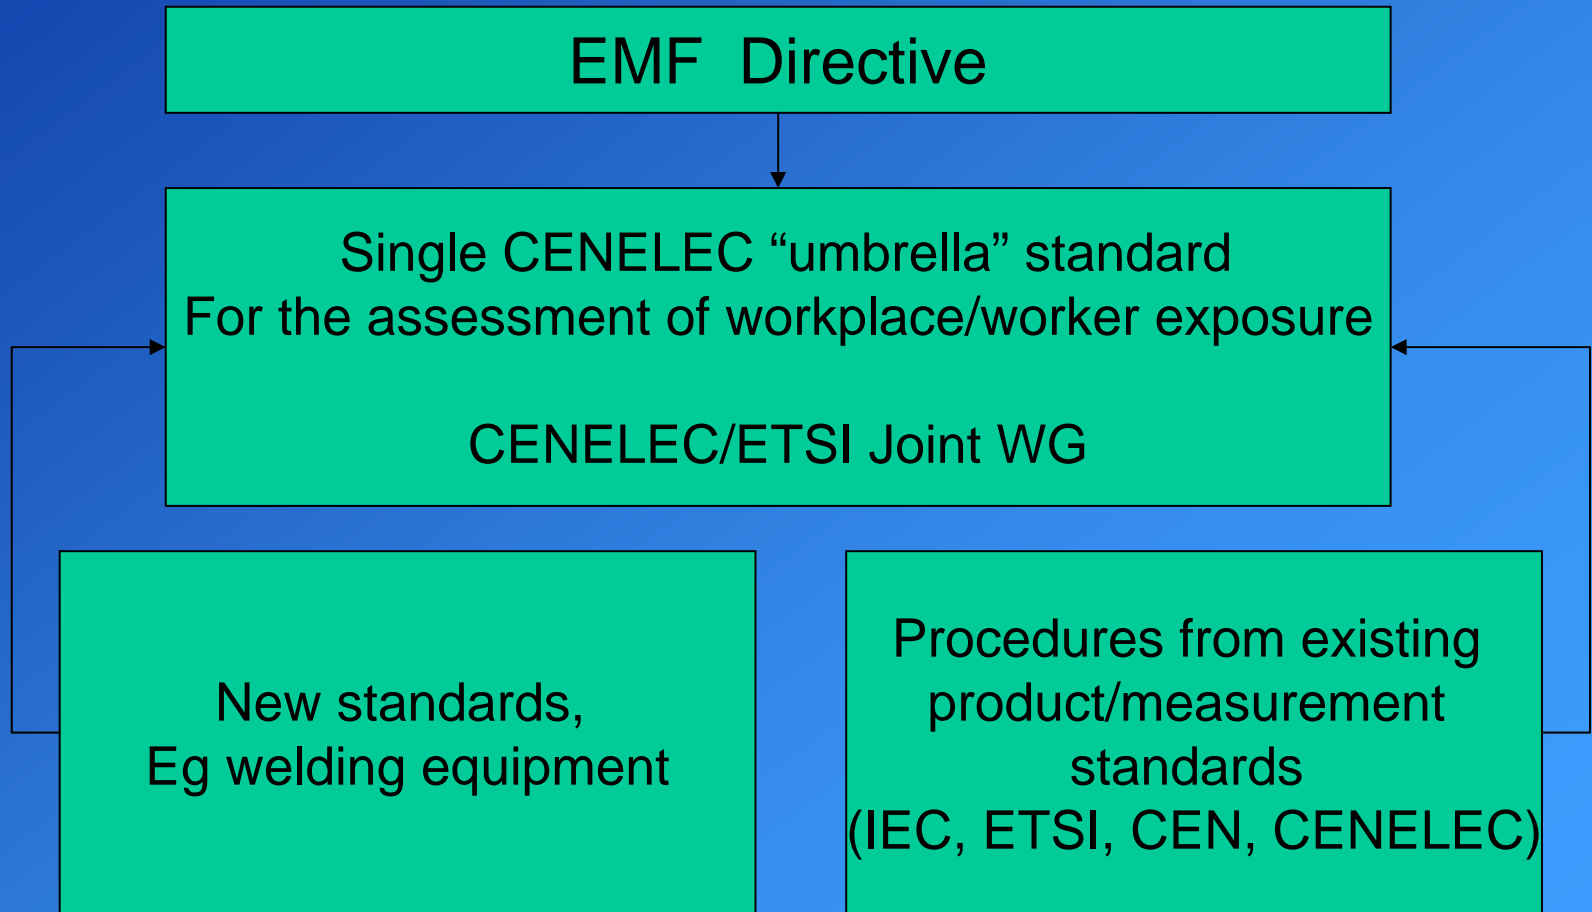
EMF Directive

Single CENELEC “umbrella” standard
For the assessment of workplace/worker exposure

CENELEC/ETSI Joint WG

New standards,
Eg welding equipment

Procedures from existing product/measurement standards
(IEC, ETSI, CEN, CENELEC)